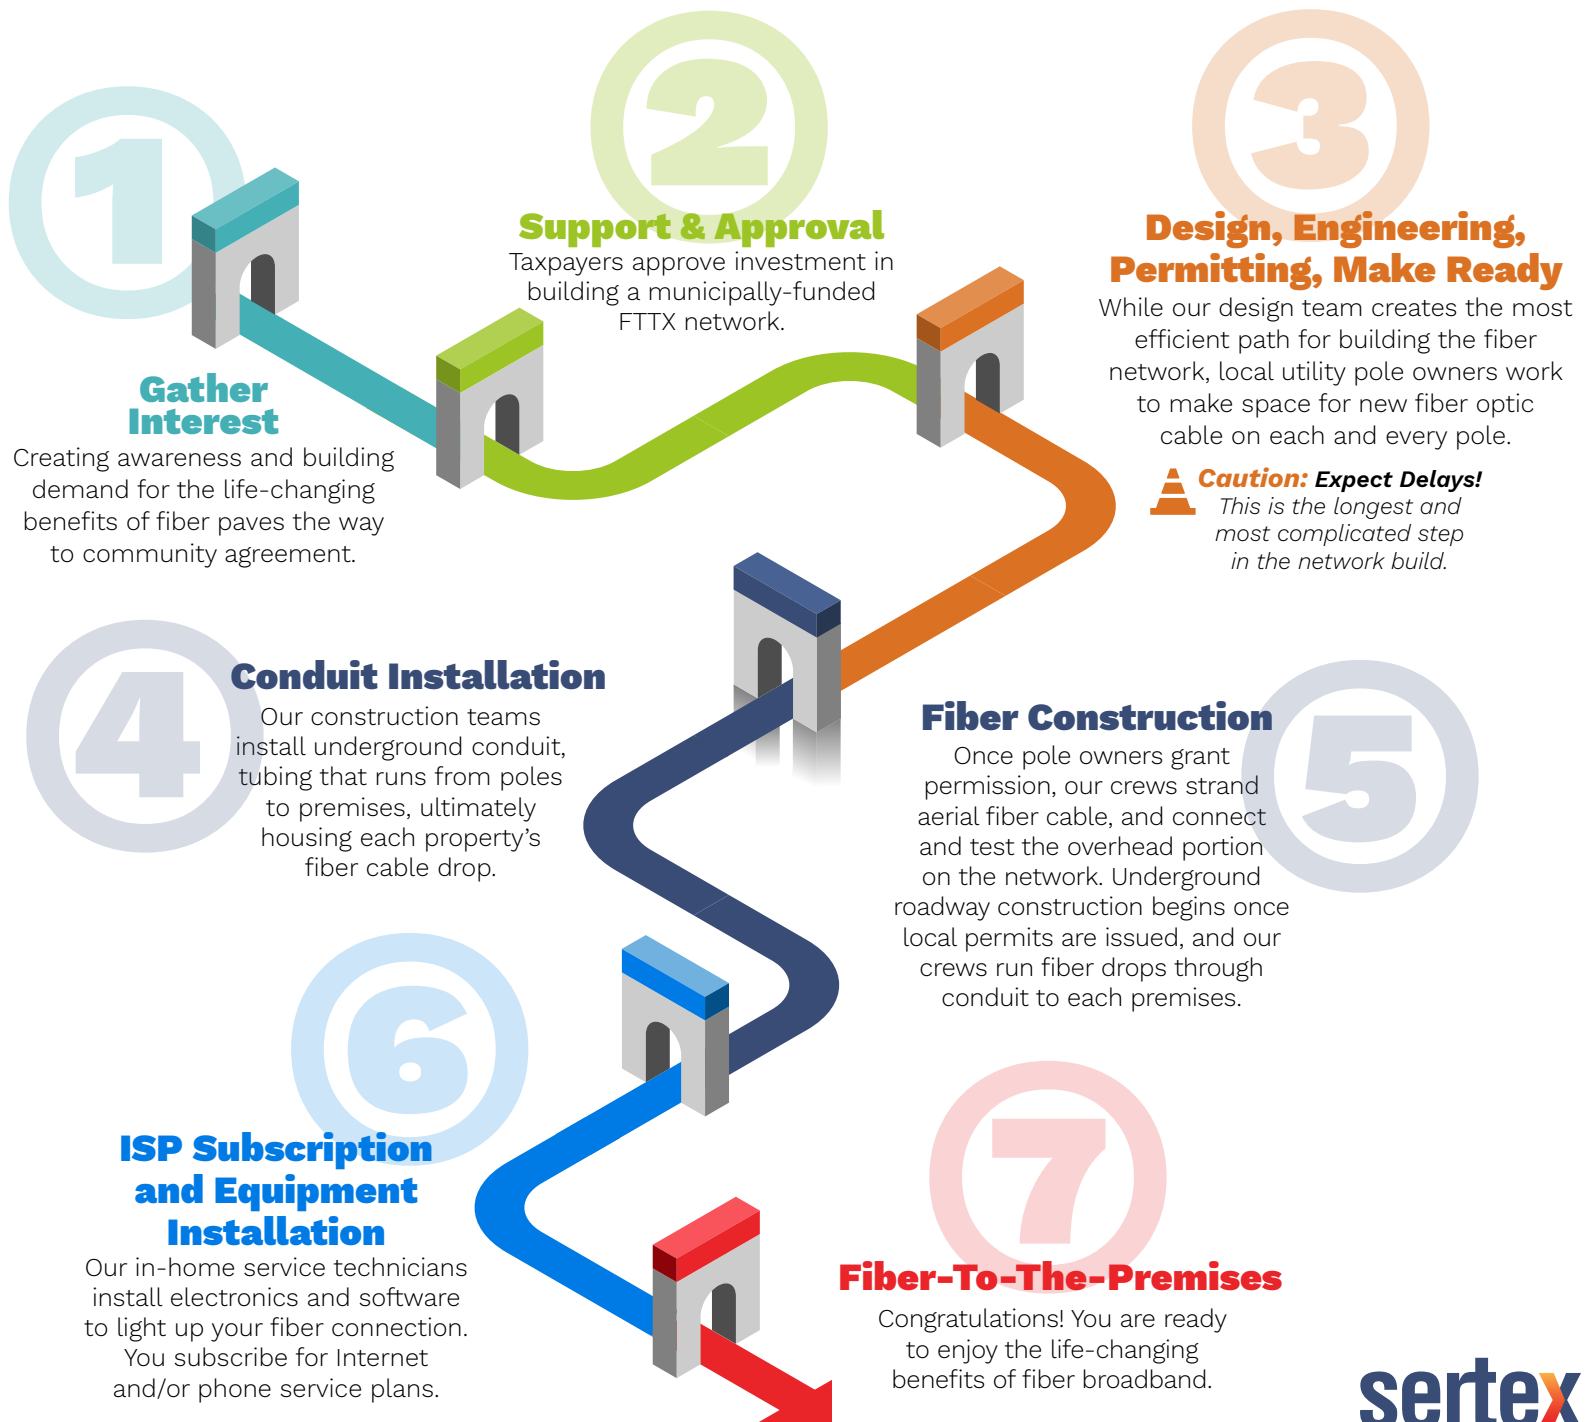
1

Gather Interest

Creating awareness and building demand for the life-changing benefits of fiber paves the way to community agreement.

2

Support & Approval

Taxpayers approve investment in building a municipally-funded FTTX network.

3

Design, Engineering, Permitting, Make Ready

While our design team creates the most efficient path for building the fiber network, local utility pole owners work to make space for new fiber optic cable on each and every pole.

Caution: Expect Delays!
This is the longest and most complicated step in the network build.

4

Conduit Installation

Our construction teams install underground conduit, tubing that runs from poles to premises, ultimately housing each property's fiber cable drop.

5

Fiber Construction

Once pole owners grant permission, our crews strand aerial fiber cable, and connect and test the overhead portion on the network. Underground roadway construction begins once local permits are issued, and our crews run fiber drops through conduit to each premises.

6

ISP Subscription and Equipment Installation

Our in-home service technicians install electronics and software to light up your fiber connection. You subscribe for Internet and/or phone service plans.

7

Fiber-To-The-Premises

Congratulations! You are ready to enjoy the life-changing benefits of fiber broadband.

sertex